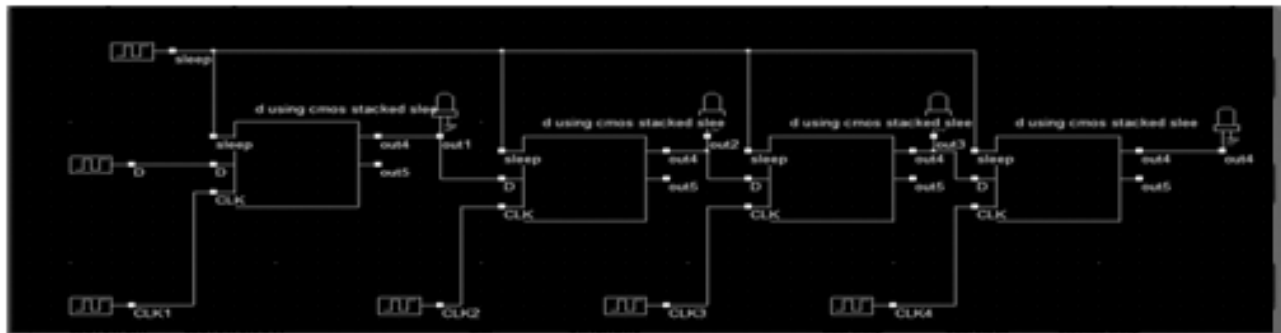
sleep

d using cmos stacked slee
sleep
D
CLK
out4
out5
out1

d using cmos stacked slee
sleep
D
CLK
out4
out5
out2

d using cmos stacked slee
sleep
D
CLK
out4
out5
out3

d using cmos stacked slee
sleep
D
CLK
out4
out5
out4

D
CLK1
CLK2
CLK3
CLK4